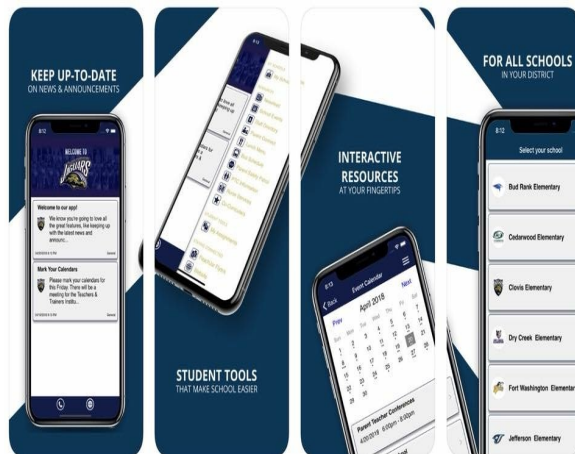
KEEP UP-TO-DATE
ON NEWS & ANNOUNCEMENTS

8:12

WELCOME TO

Welcome to our app!
We know you're going to love all the great features, like keeping up with the latest news and announc...

Mark Your Calendars
Please mark your calendars for this Friday. There will be a meeting for the Teachers & Trainers Institu...

STUDENT TOOLS
THAT MAKE SCHOOL EASIER

INTERACTIVE RESOURCES
AT YOUR FINGERTIPS

8:13

Back Event Calendar

Prev April 2018 Next

Parent Teacher Conferences
4/20/2018 8:00pm - 8:00pm

FOR ALL SCHOOLS
IN YOUR DISTRICT

8:12

Select your school

Bud Rank Elementary

Cedarwood Elementary

Clovis Elementary

Dry Creek Elementary

Fort Washington Elementar

Jefferson Elementary